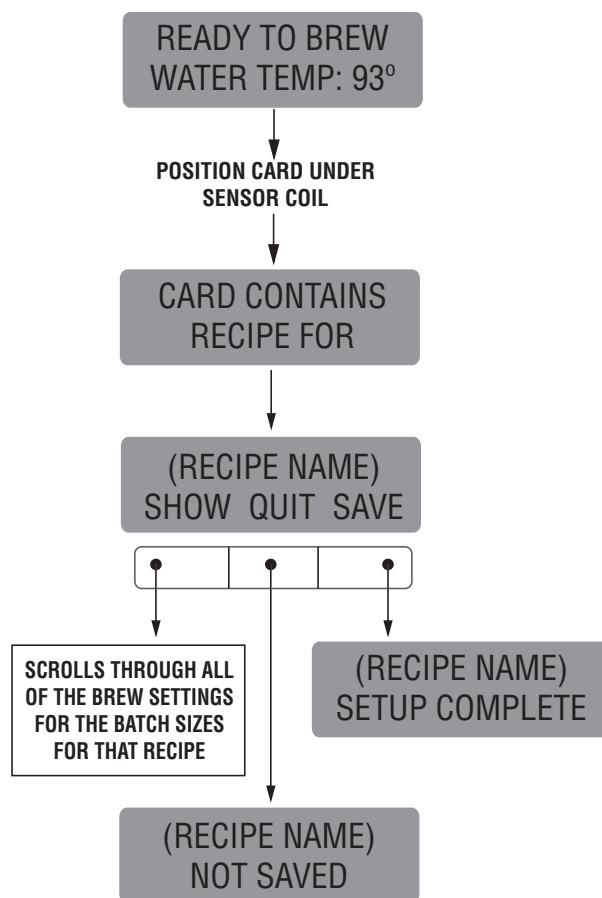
READY TO BREW
WATER TEMP: 93º

POSITION CARD UNDER SENSOR COIL

CARD CONTAINS
RECIPE FOR

(RECIPE NAME)
SHOW QUIT SAVE

SCROLLS THROUGH ALL OF THE BREW SETTINGS FOR THE BATCH SIZES FOR THAT RECIPE

(RECIPE NAME)
SETUP COMPLETE

(RECIPE NAME)
NOT SAVED